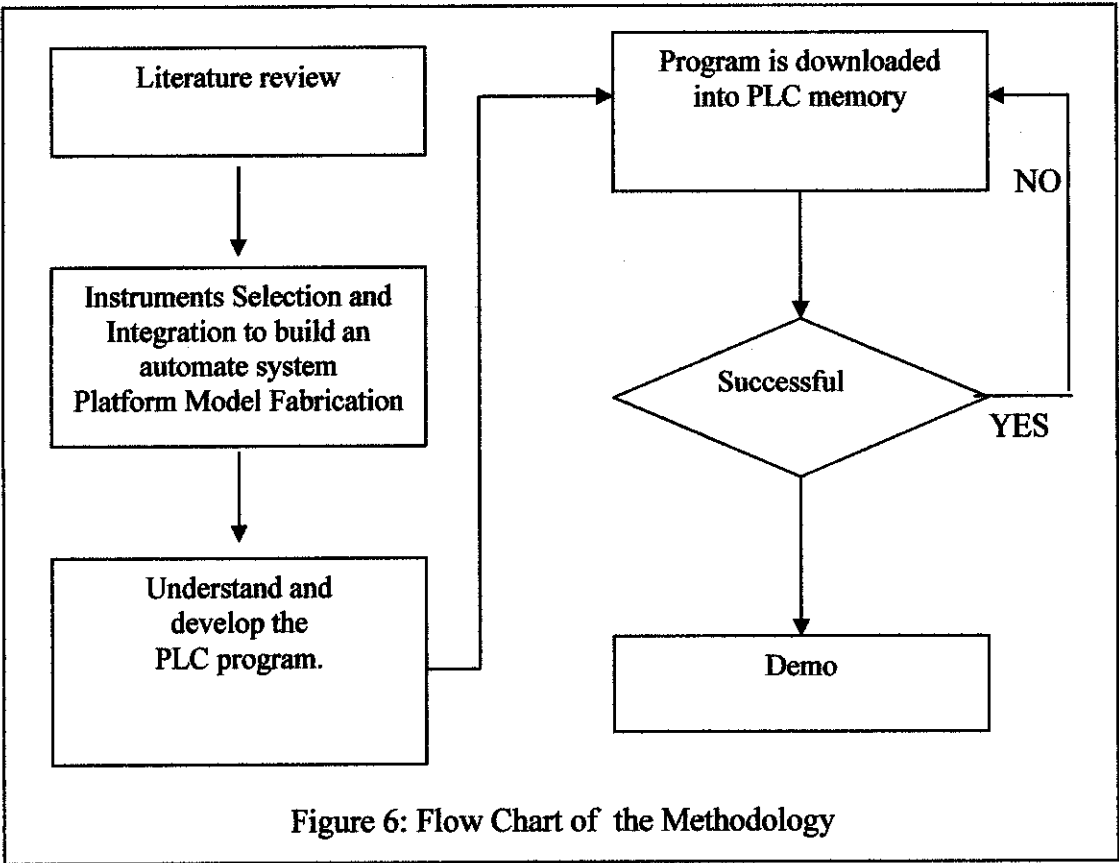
Literature review

Instruments Selection and Integration to build an automate system Platform Model Fabrication

Understand and develop the PLC program.

Program is downloaded into PLC memory

NO

Successful

YES

Demo

Figure 6: Flow Chart of the Methodology